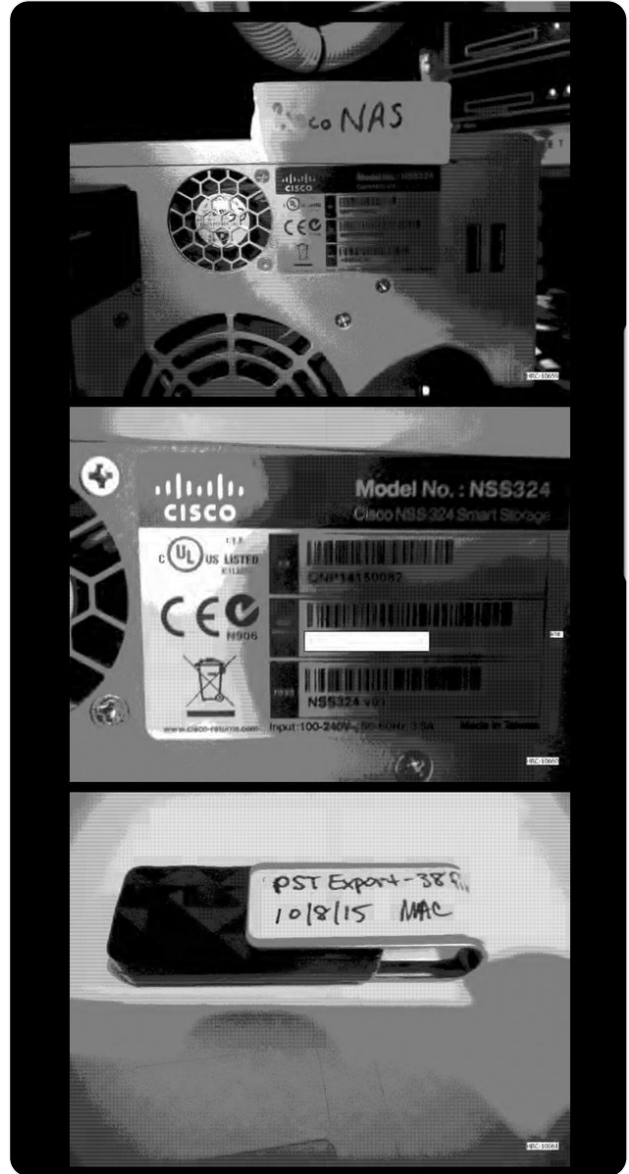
Cisco NAS

CISCO

Model No.: NSS324

HRC-10659

CISCO

Model No.: NSS324

Cisco NSS 324 Smart Storage

C UL US LISTED

CNP14150082

CE

N906

NSS324 v01

www.cisco-returns.com Input:100-240V~ 50-60Hz 3.5A Made in Taiwan

HRC-10660

PST Export - 38 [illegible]
10/8/15 MAC

HRC-10664